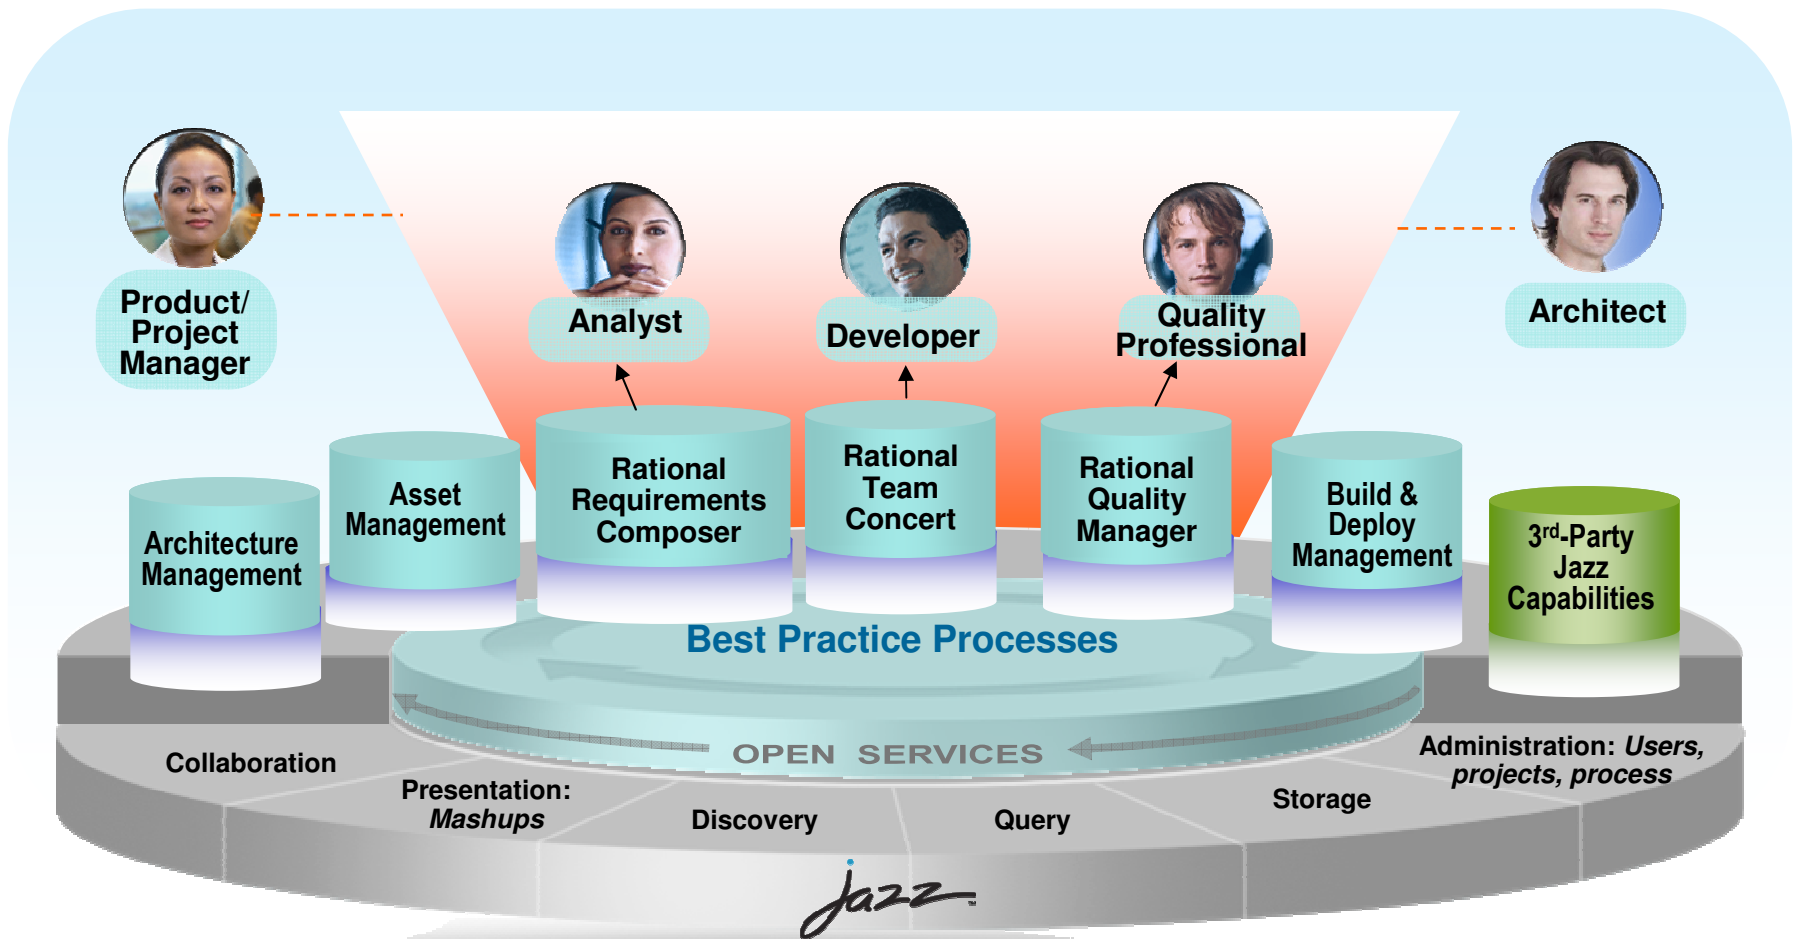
Product/ Project Manager

Analyst

Developer

Quality Professional

Architect

Architecture Management

Asset Management

Rational Requirements Composer

Rational Team Concert

Rational Quality Manager

Build & Deploy Management

3$^{rd}$-Party Jazz Capabilities

Best Practice Processes

OPEN SERVICES

Collaboration

Presentation: *Mashups*

Discovery

Query

Storage

Administration: *Users, projects, process*

Jazz™